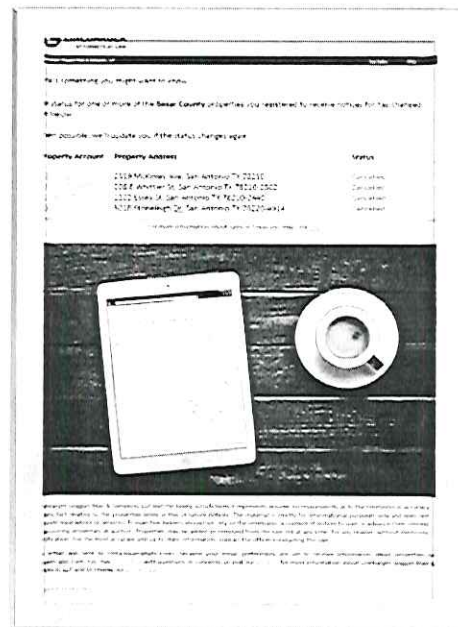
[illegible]

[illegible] something you might want to know

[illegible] status for one or more of the Bexar County properties you registered to receive notices for has changed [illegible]

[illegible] possible, we'll update you if the status changes again.

| Property Account | Property Address | Status |
|---|---|---|
| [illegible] | 2319 McKinley Ave, San Antonio TX 78210 | Cancelled |
| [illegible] | 208 E Whittier St, San Antonio TX 78210-2502 | Cancelled |
| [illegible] | 1202 Essex St, San Antonio TX 78210-2442 | Cancelled |
| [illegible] | 5015 Stoneleigh Dr, San Antonio TX 78220-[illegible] | Cancelled |

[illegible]

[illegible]